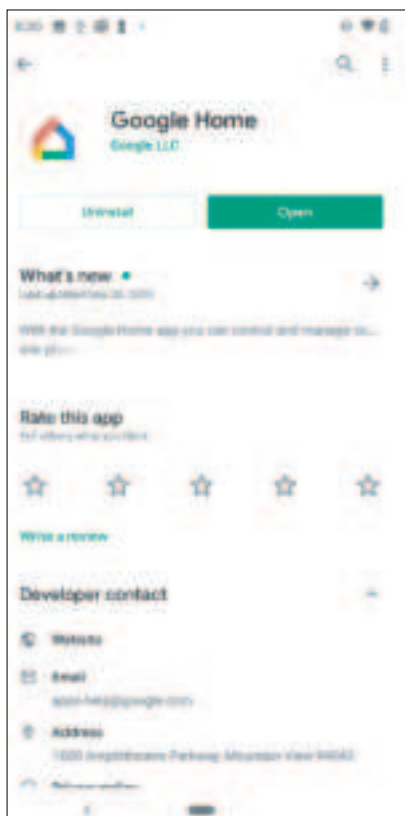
8:30

Google Home
Google LLC

Uninstall
Open

What's new •
Last updated Feb 20, 2020

With the Google Home app you can control and manage co... see yo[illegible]

Rate this app
Tell others what you think

Write a review

Developer contact

Website

Email
apps-help@google.com

Address
1600 Amphitheatre Parkway, Mountain View 94043

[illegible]